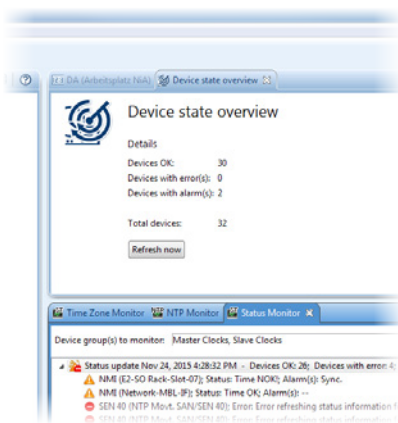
DA (Arbeitsplatz NiA) Device state overview

Device state overview

Details

| | |
|---|---|
| Devices OK: | 30 |
| Devices with error(s): | 0 |
| Devices with alarm(s): | 2 |
| Total devices: | 32 |

Refresh now

Time Zone Monitor NTP Monitor Status Monitor

Device group(s) to monitor: Master Clocks, Slave Clocks

Status update Nov 24, 2015 4:28:32 PM - Devices OK: 26; Devices with error 4

NMI (E2-SO Rack-Slot-07); Status: Time NOK!; Alarm(s): Sync.

NMI (Network-MBL-IF); Status: Time OK; Alarm(s): --

SEN 40 (NTP Movt. SAN/SEN 40): Error: Error refreshing status information

SEN 40 (NTP Movt. SAN/SEN 40): Error: Error refreshing status information